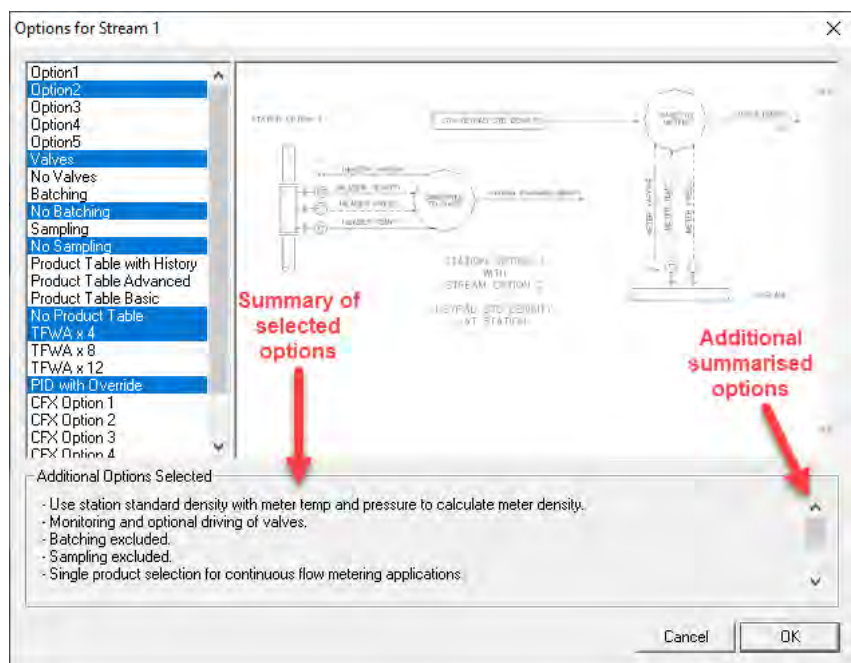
Options for Stream 1

Option1
Option2
Option3
Option4
Option5
Valves
No Valves
Batching
No Batching
Sampling
No Sampling
Product Table with History
Product Table Advanced
Product Table Basic
No Product Table
TFWA x 4
TFWA x 8
TFWA x 12
PID with Override
CFX Option 1
CFX Option 2
CFX Option 3
CFX Option 4

STATION OPTION 1
WITH
STREAM OPTION 2
USE/VAL STD DENSITY AT STATION

Summary of selected options

Additional summarised options

Additional Options Selected

- Use station standard density with meter temp and pressure to calculate meter density.
- Monitoring and optional driving of valves.
- Batching excluded.
- Sampling excluded.
- Single product selection for continuous flow metering applications.

Cancel
OK